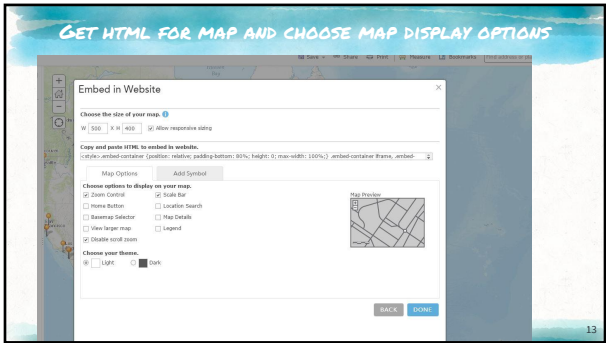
GET HTML FOR MAP AND CHOOSE MAP DISPLAY OPTIONS

Save | Share | Print | Measure | Bookmarks | Find address or pl

Embed in Website

Choose the size of your map.

W 500 X H 400 Allow responsive sizing

Copy and paste HTML to embed in website.

<style>.embed-container {position: relative; padding-bottom: 80%; height: 0; max-width: 100%;} .embed-container iframe, .embed-

Map Options | Add Symbol

Choose options to display on your map.

Zoom Control
Home Button
Basemap Selector
View larger map
Disable scroll zoom

Scale Bar
Location Search
Map Details
Legend

Map Preview

Choose your theme.

Light
Dark

BACK DONE

13